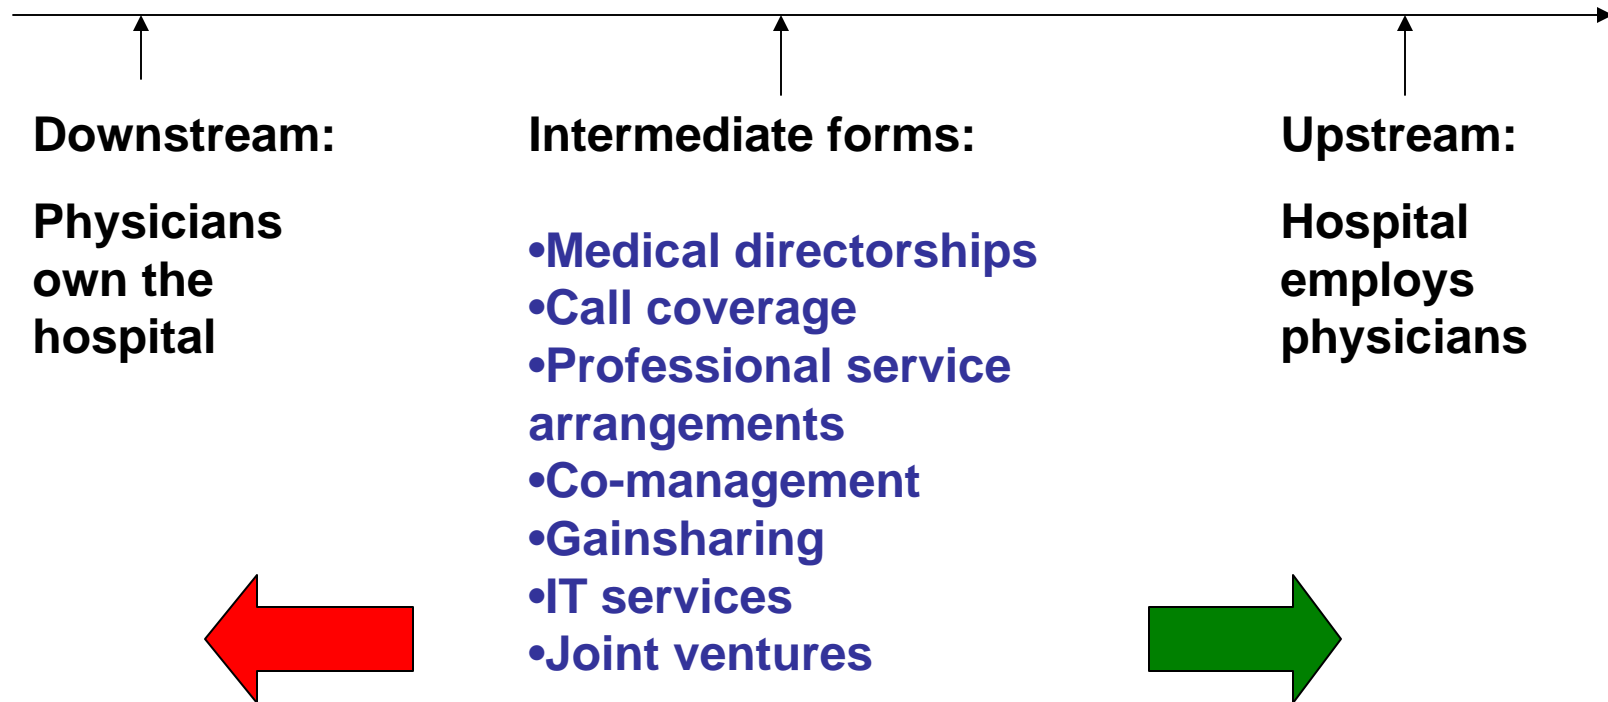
Downstream:

Physicians own the hospital

Intermediate forms:

•Medical directorships
•Call coverage
•Professional service arrangements
•Co-management
•Gainsharing
•IT services
•Joint ventures

Upstream:

Hospital employs physicians